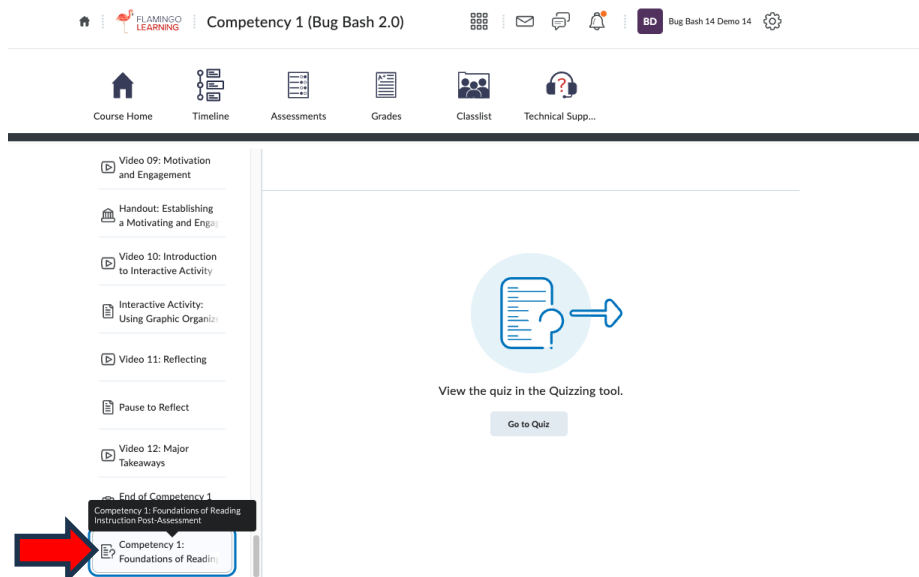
FLAMINGO LEARNING | Competency 1 (Bug Bash 2.0)

BD Bug Bash 14 Demo 14

Course Home
Timeline
Assessments
Grades
Classlist
Technical Supp...

Video 09: Motivation and Engagement

Handout: Establishing a Motivating and Engag

Video 10: Introduction to Interactive Activity

Interactive Activity: Using Graphic Organiz

Video 11: Reflecting

Pause to Reflect

Video 12: Major Takeaways

End of Competency 1

Competency 1: Foundations of Reading Instruction Post-Assessment

Competency 1: Foundations of Readin

View the quiz in the Quizzing tool.

Go to Quiz